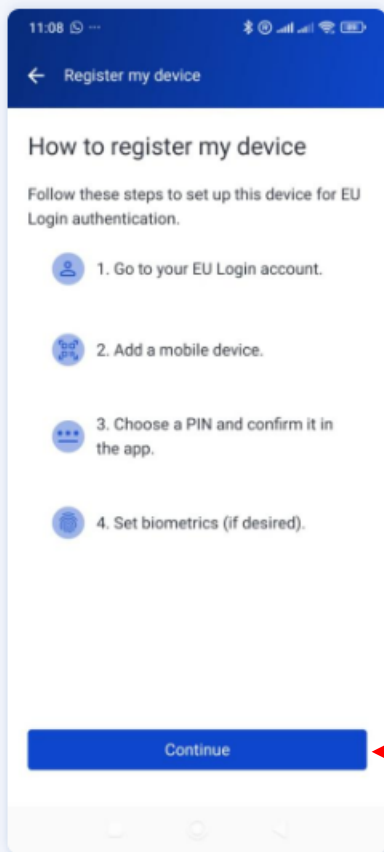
11:08

Register my device

How to register my device

Follow these steps to set up this device for EU Login authentication.

1. Go to your EU Login account.

2. Add a mobile device.

3. Choose a PIN and confirm it in the app.

4. Set biometrics (if desired).

Continue